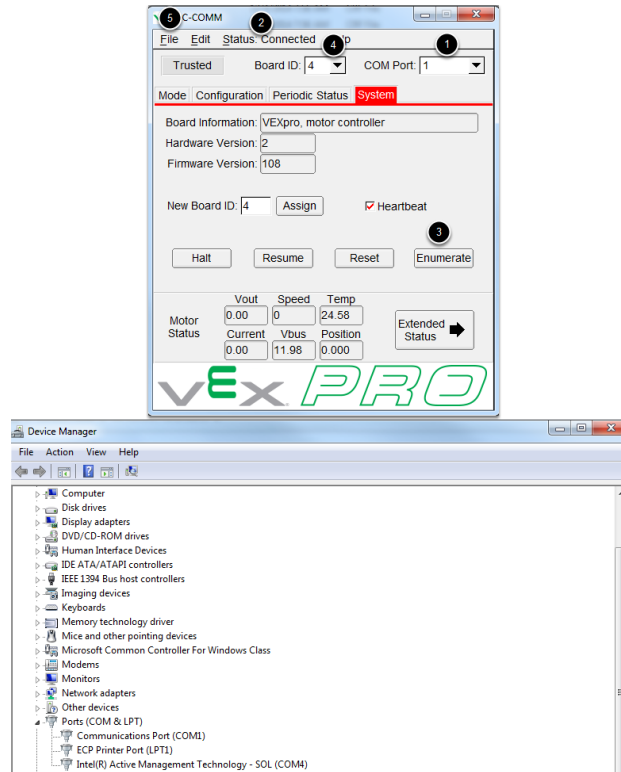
5 C-COMM
2
File Edit Status: Connected 4 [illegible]p 1
Trusted Board ID: 4 COM Port: 1
Mode Configuration Periodic Status System
Board Information: VEXpro, motor controller
Hardware Version: 2
Firmware Version: 108
New Board ID: 4 Assign
Heartbeat
3
Halt Resume Reset Enumerate

| | Vout | Speed | Temp |
|---|---|---|---|
| Motor Status | 0.00 | 0 | 24.58 |
| | Current | Vbus | Position |
| | 0.00 | 11.98 | 0.000 |

Extended Status
VEX PRO

Device Manager
File Action View Help
Computer
Disk drives
Display adapters
DVD/CD-ROM drives
Human Interface Devices
IDE ATA/ATAPI controllers
IEEE 1394 Bus host controllers
Imaging devices
Keyboards
Memory technology driver
Mice and other pointing devices
Microsoft Common Controller For Windows Class
Modems
Monitors
Network adapters
Other devices
Ports (COM & LPT)
Communications Port (COM1)
ECP Printer Port (LPT1)
Intel(R) Active Management Technology - SOL (COM4)